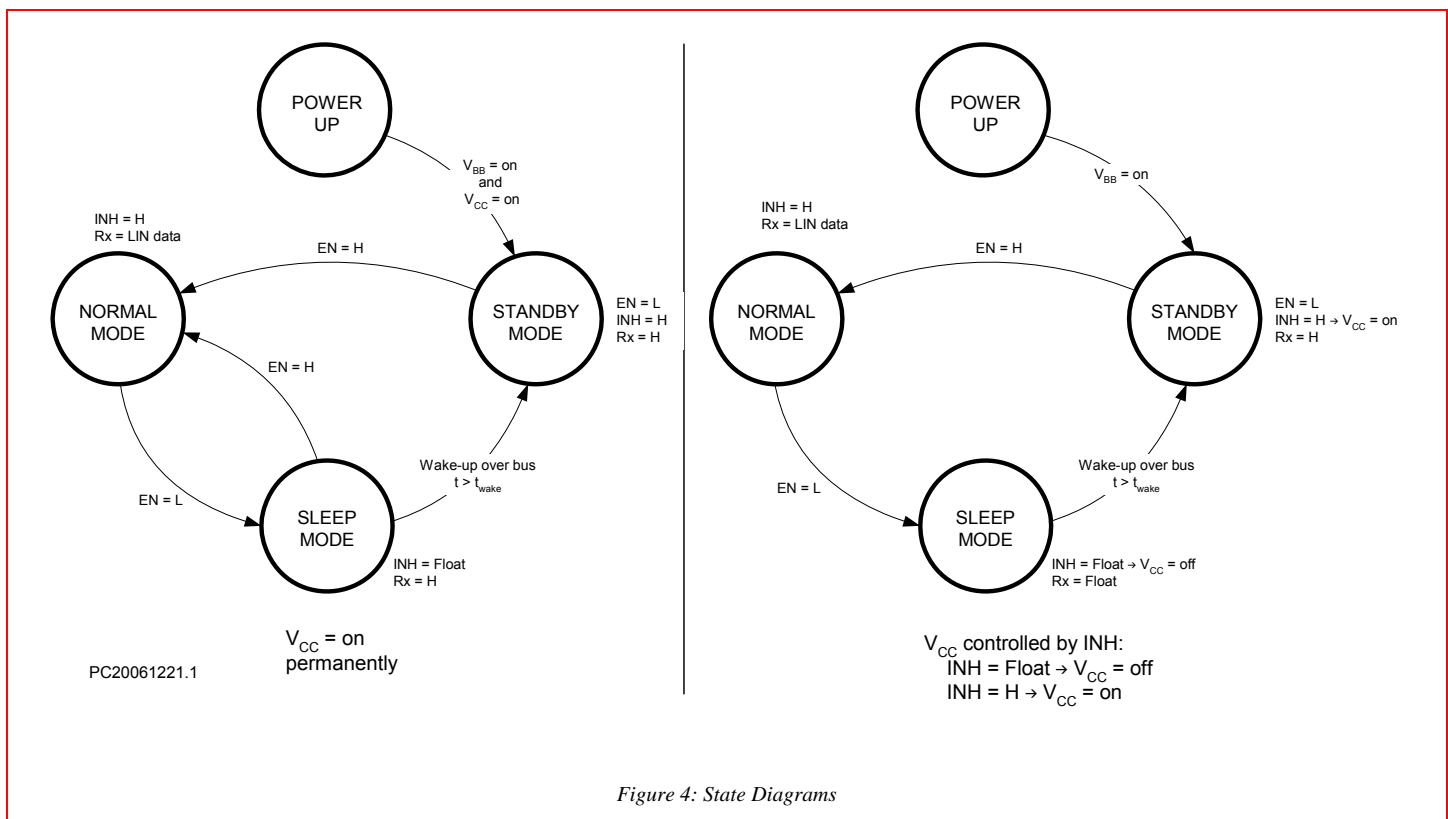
POWER UP

$V_{BB}$ = on and $V_{CC}$ = on

INH = H
Rx = LIN data

EN = H

NORMAL MODE

STANDBY MODE

EN = L
INH = H
Rx = H

EN = H

EN = L

Wake-up over bus
$t > t_{wake}$

SLEEP MODE

INH = Float
Rx = H

$V_{CC}$ = on permanently

PC20061221.1

POWER UP

$V_{BB}$ = on

INH = H
Rx = LIN data

EN = H

NORMAL MODE

STANDBY MODE

EN = L
INH = H → $V_{CC}$ = on
Rx = H

EN = L

Wake-up over bus
$t > t_{wake}$

SLEEP MODE

INH = Float → $V_{CC}$ = off
Rx = Float

$V_{CC}$ controlled by INH:
INH = Float → $V_{CC}$ = off
INH = H → $V_{CC}$ = on

Figure 4: State Diagrams